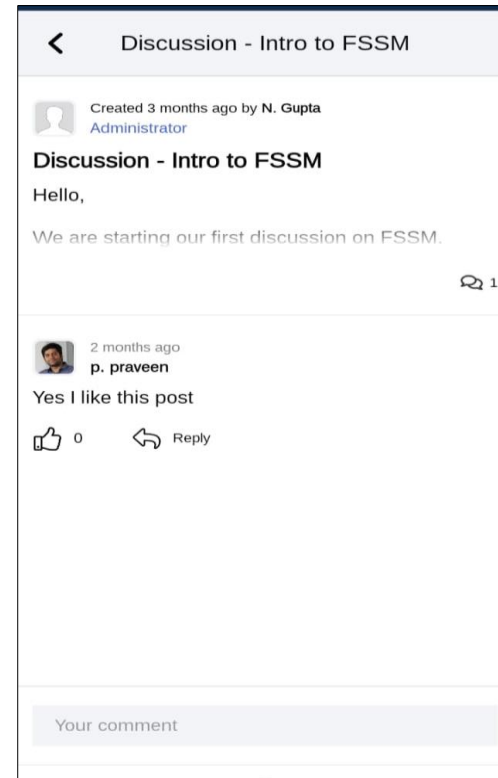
Discussion - Intro to FSSM

Created 3 months ago by N. Gupta
Administrator

Discussion - Intro to FSSM

Hello,

We are starting our first discussion on FSSM.

1

2 months ago
p. praveen

Yes I like this post

0 Reply

Your comment